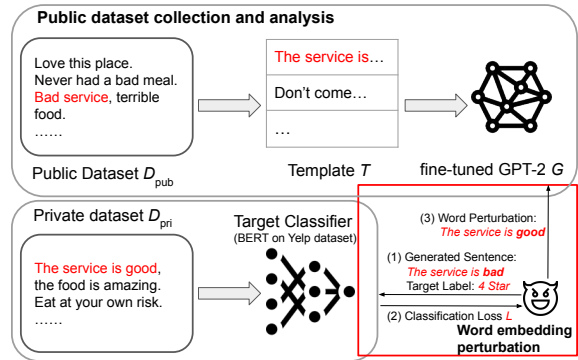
Public dataset collection and analysis

Love this place.
Never had a bad meal.
Bad service, terrible food.
……

Public Dataset $D_{pub}$

The service is…
Don't come…
…

Template $T$

fine-tuned GPT-2 $G$

Private dataset $D_{pri}$

The service is good, the food is amazing.
Eat at your own risk.
……

Target Classifier
(BERT on Yelp dataset)

(3) Word Perturbation:
The service is good

(1) Generated Sentence:
The service is bad
Target Label: 4 Star

(2) Classification Loss $L$

Word embedding perturbation